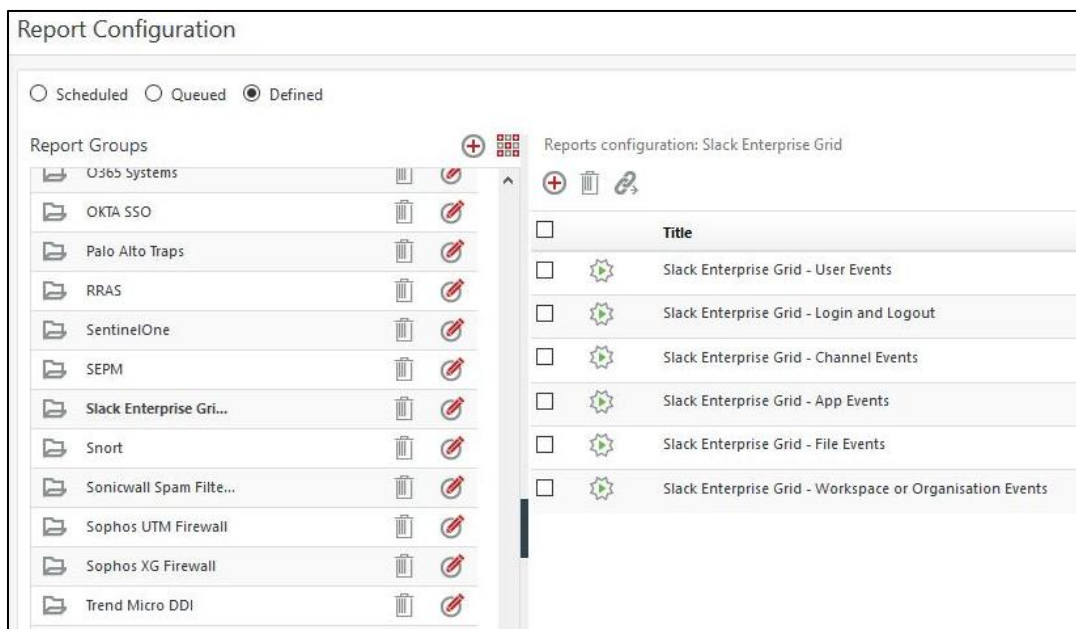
Report Configuration

○ Scheduled ○ Queued ◉ Defined

Report Groups

O365 Systems
OKTA SSO
Palo Alto Traps
RRAS
SentinelOne
SEPM
Slack Enterprise Gri...
Snort
Sonicwall Spam Filte...
Sophos UTM Firewall
Sophos XG Firewall
Trend Micro DDI

Reports configuration: Slack Enterprise Grid

| | Title |
|---|---|
| ☐ | Slack Enterprise Grid - User Events |
| ☐ | Slack Enterprise Grid - Login and Logout |
| ☐ | Slack Enterprise Grid - Channel Events |
| ☐ | Slack Enterprise Grid - App Events |
| ☐ | Slack Enterprise Grid - File Events |
| ☐ | Slack Enterprise Grid - Workspace or Organisation Events |